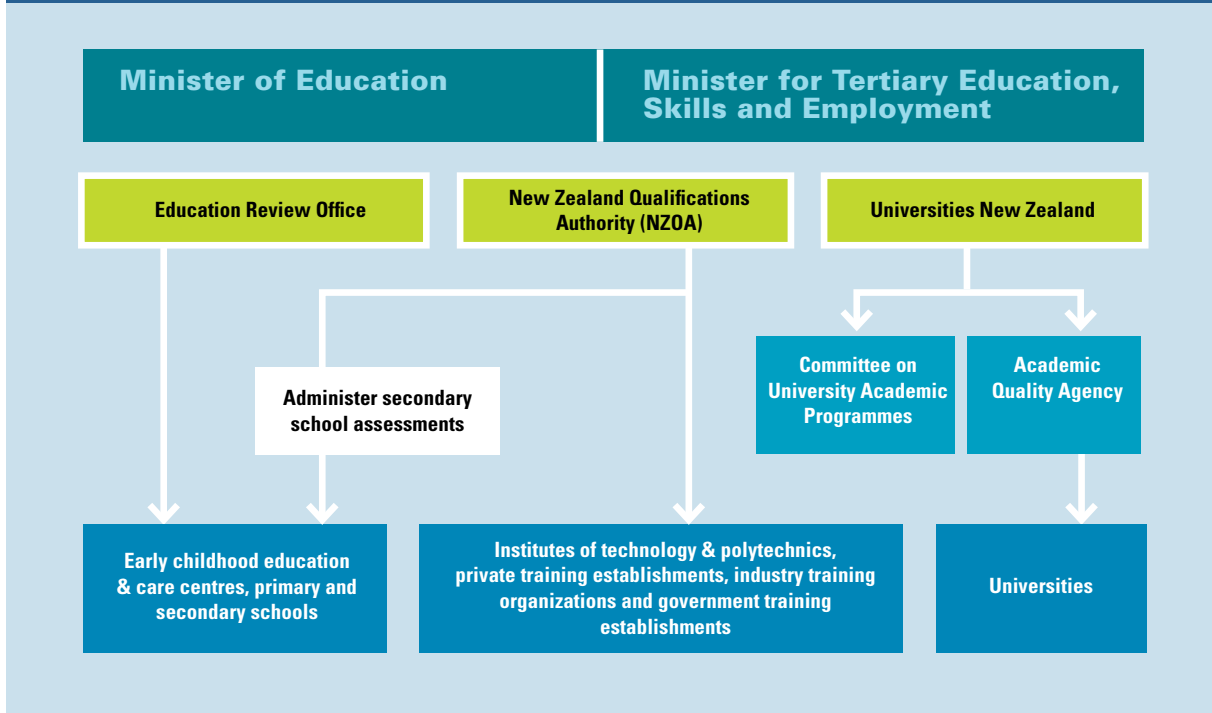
Minister of Education

Minister for Tertiary Education, Skills and Employment

Education Review Office

New Zealand Qualifications Authority (NZQA)

Universities New Zealand

Administer secondary school assessments

Committee on University Academic Programmes

Academic Quality Agency

Early childhood education & care centres, primary and secondary schools

Institutes of technology & polytechnics, private training establishments, industry training organizations and government training establishments

Universities